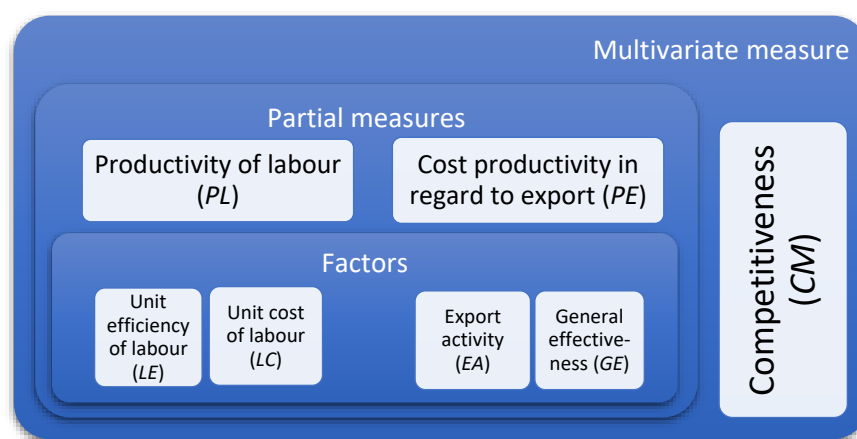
Multivariate measure

Partial measures

Productivity of labour (PL)

Cost productivity in regard to export (PE)

Factors

Unit efficiency of labour (LE)

Unit cost of labour (LC)

Export activity (EA)

General effectiveness (GE)

Competitiveness (CM)